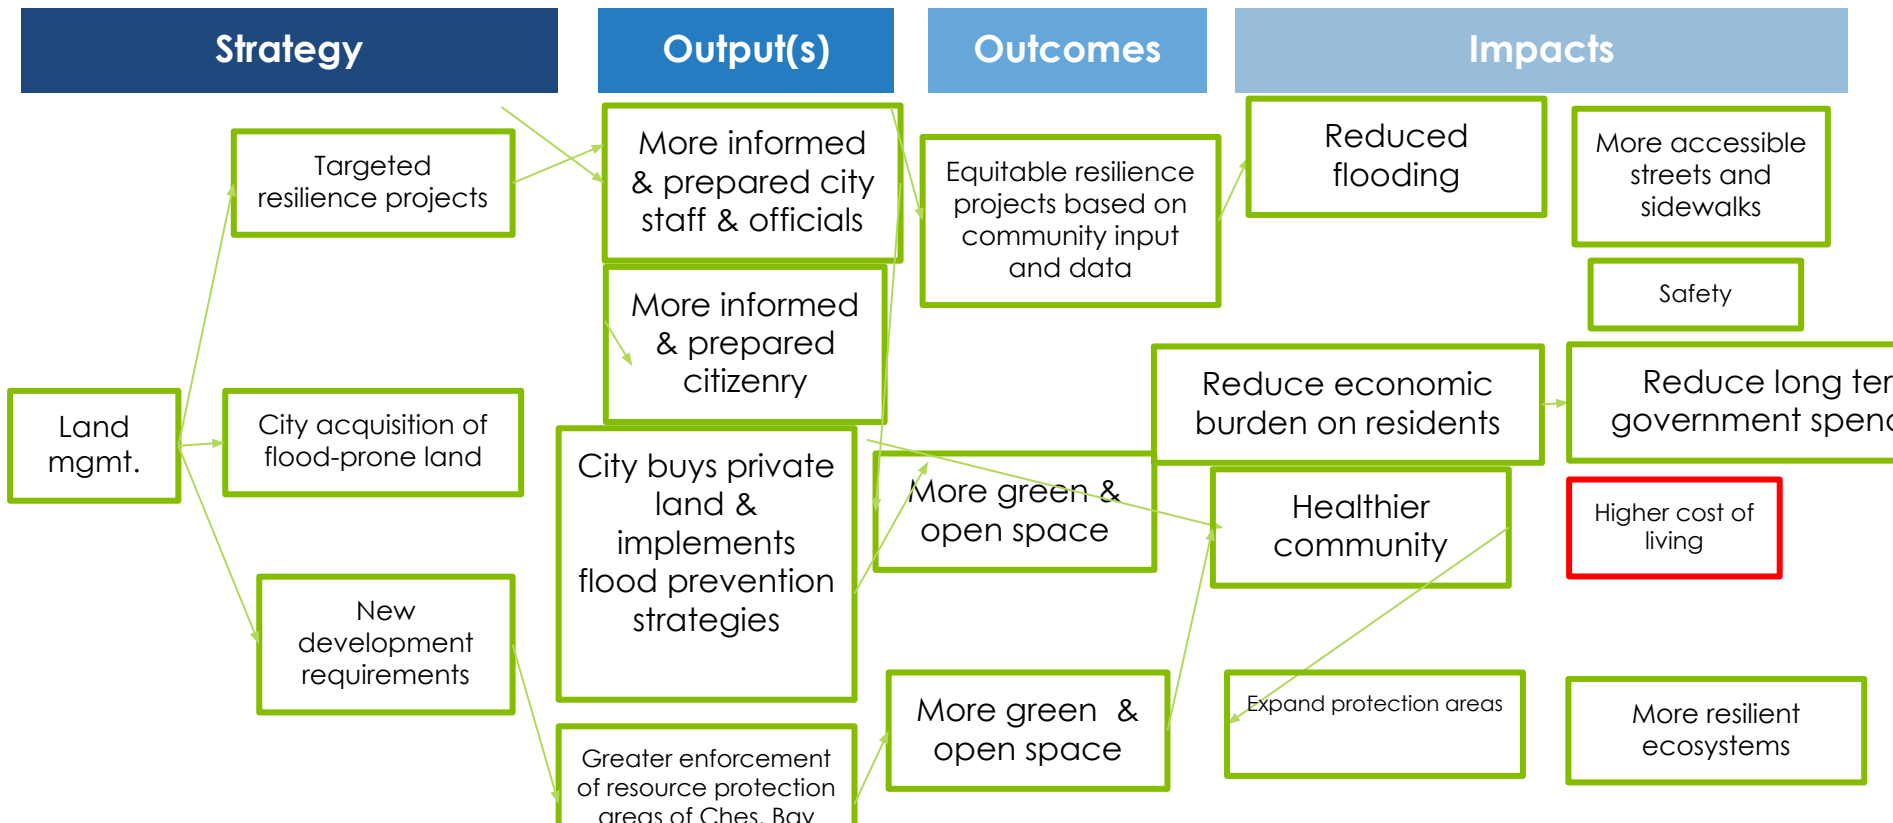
Strategy

Output(s)

Outcomes

Impacts

Land mgmt.

Targeted resilience projects

City acquisition of flood-prone land

New development requirements

More informed & prepared city staff & officials

More informed & prepared citizenry

City buys private land & implements flood prevention strategies

Greater enforcement of resource protection areas of Ches. Bay

Equitable resilience projects based on community input and data

More green & open space

More green & open space

Reduced flooding

Reduce economic burden on residents

Healthier community

Expand protection areas

More accessible streets and sidewalks

Safety

Reduce long ter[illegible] government spen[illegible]

Higher cost of living

More resilient ecosystems